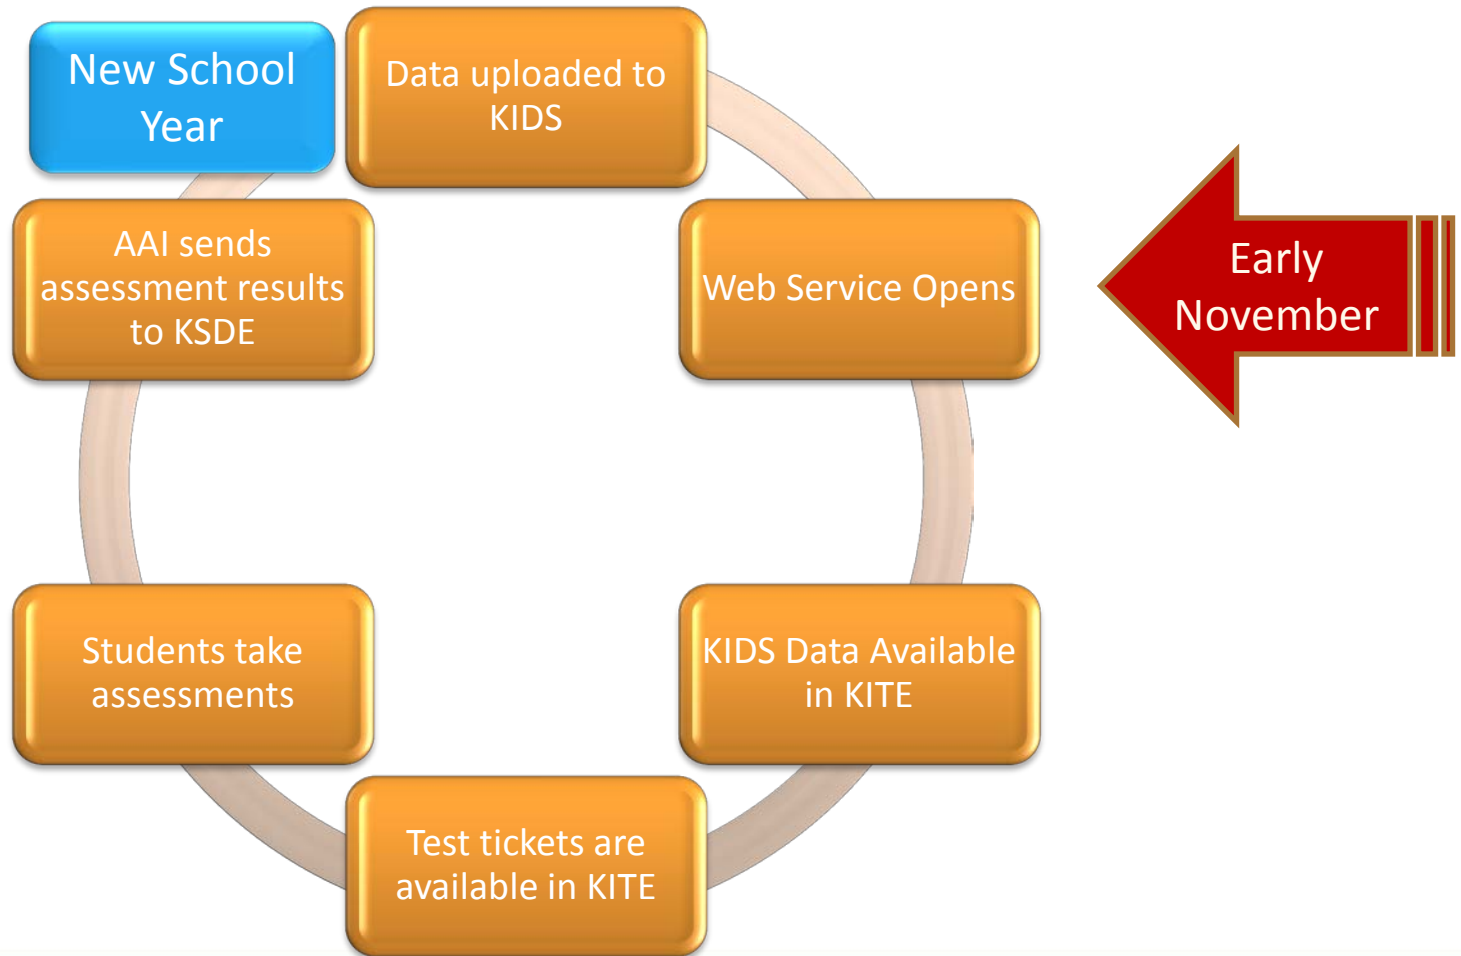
New School Year

Data uploaded to KIDS

Web Service Opens

Early November

KIDS Data Available in KITE

Test tickets are available in KITE

Students take assessments

AAI sends assessment results to KSDE